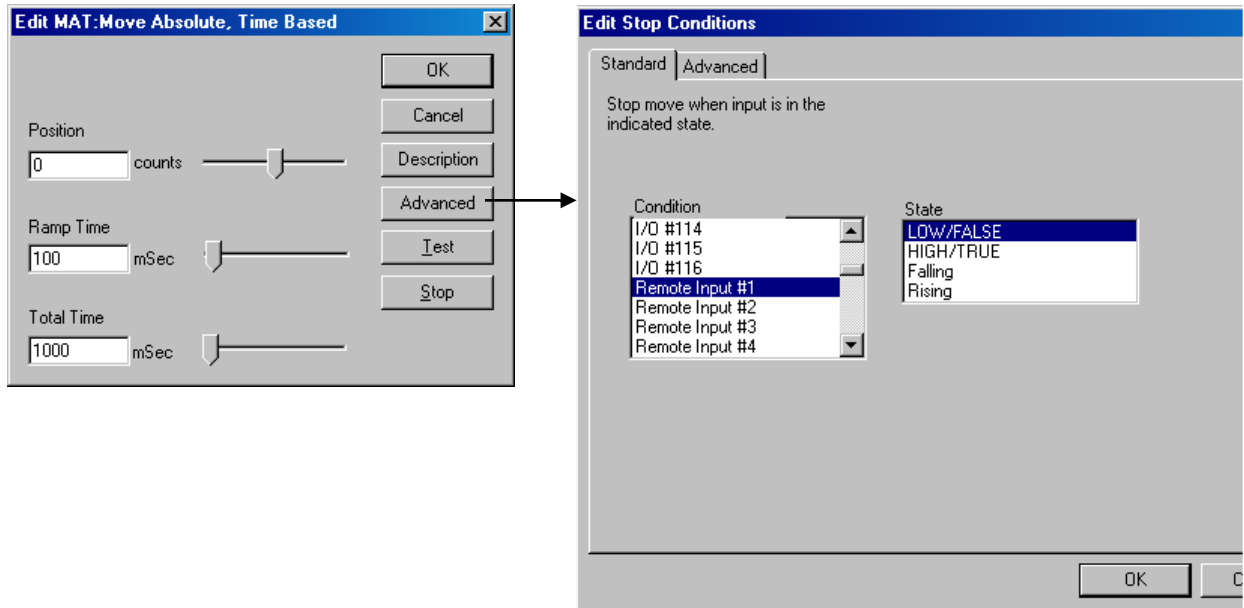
Edit MAT:Move Absolute, Time Based

OK
Cancel
Description
Advanced
Test
Stop

Position
0 counts

Ramp Time
100 mSec

Total Time
1000 mSec

Edit Stop Conditions

Standard
Advanced

Stop move when input is in the indicated state.

Condition
I/O #114
I/O #115
I/O #116
Remote Input #1
Remote Input #2
Remote Input #3
Remote Input #4

State
LOW/FALSE
HIGH/TRUE
Falling
Rising

OK
C